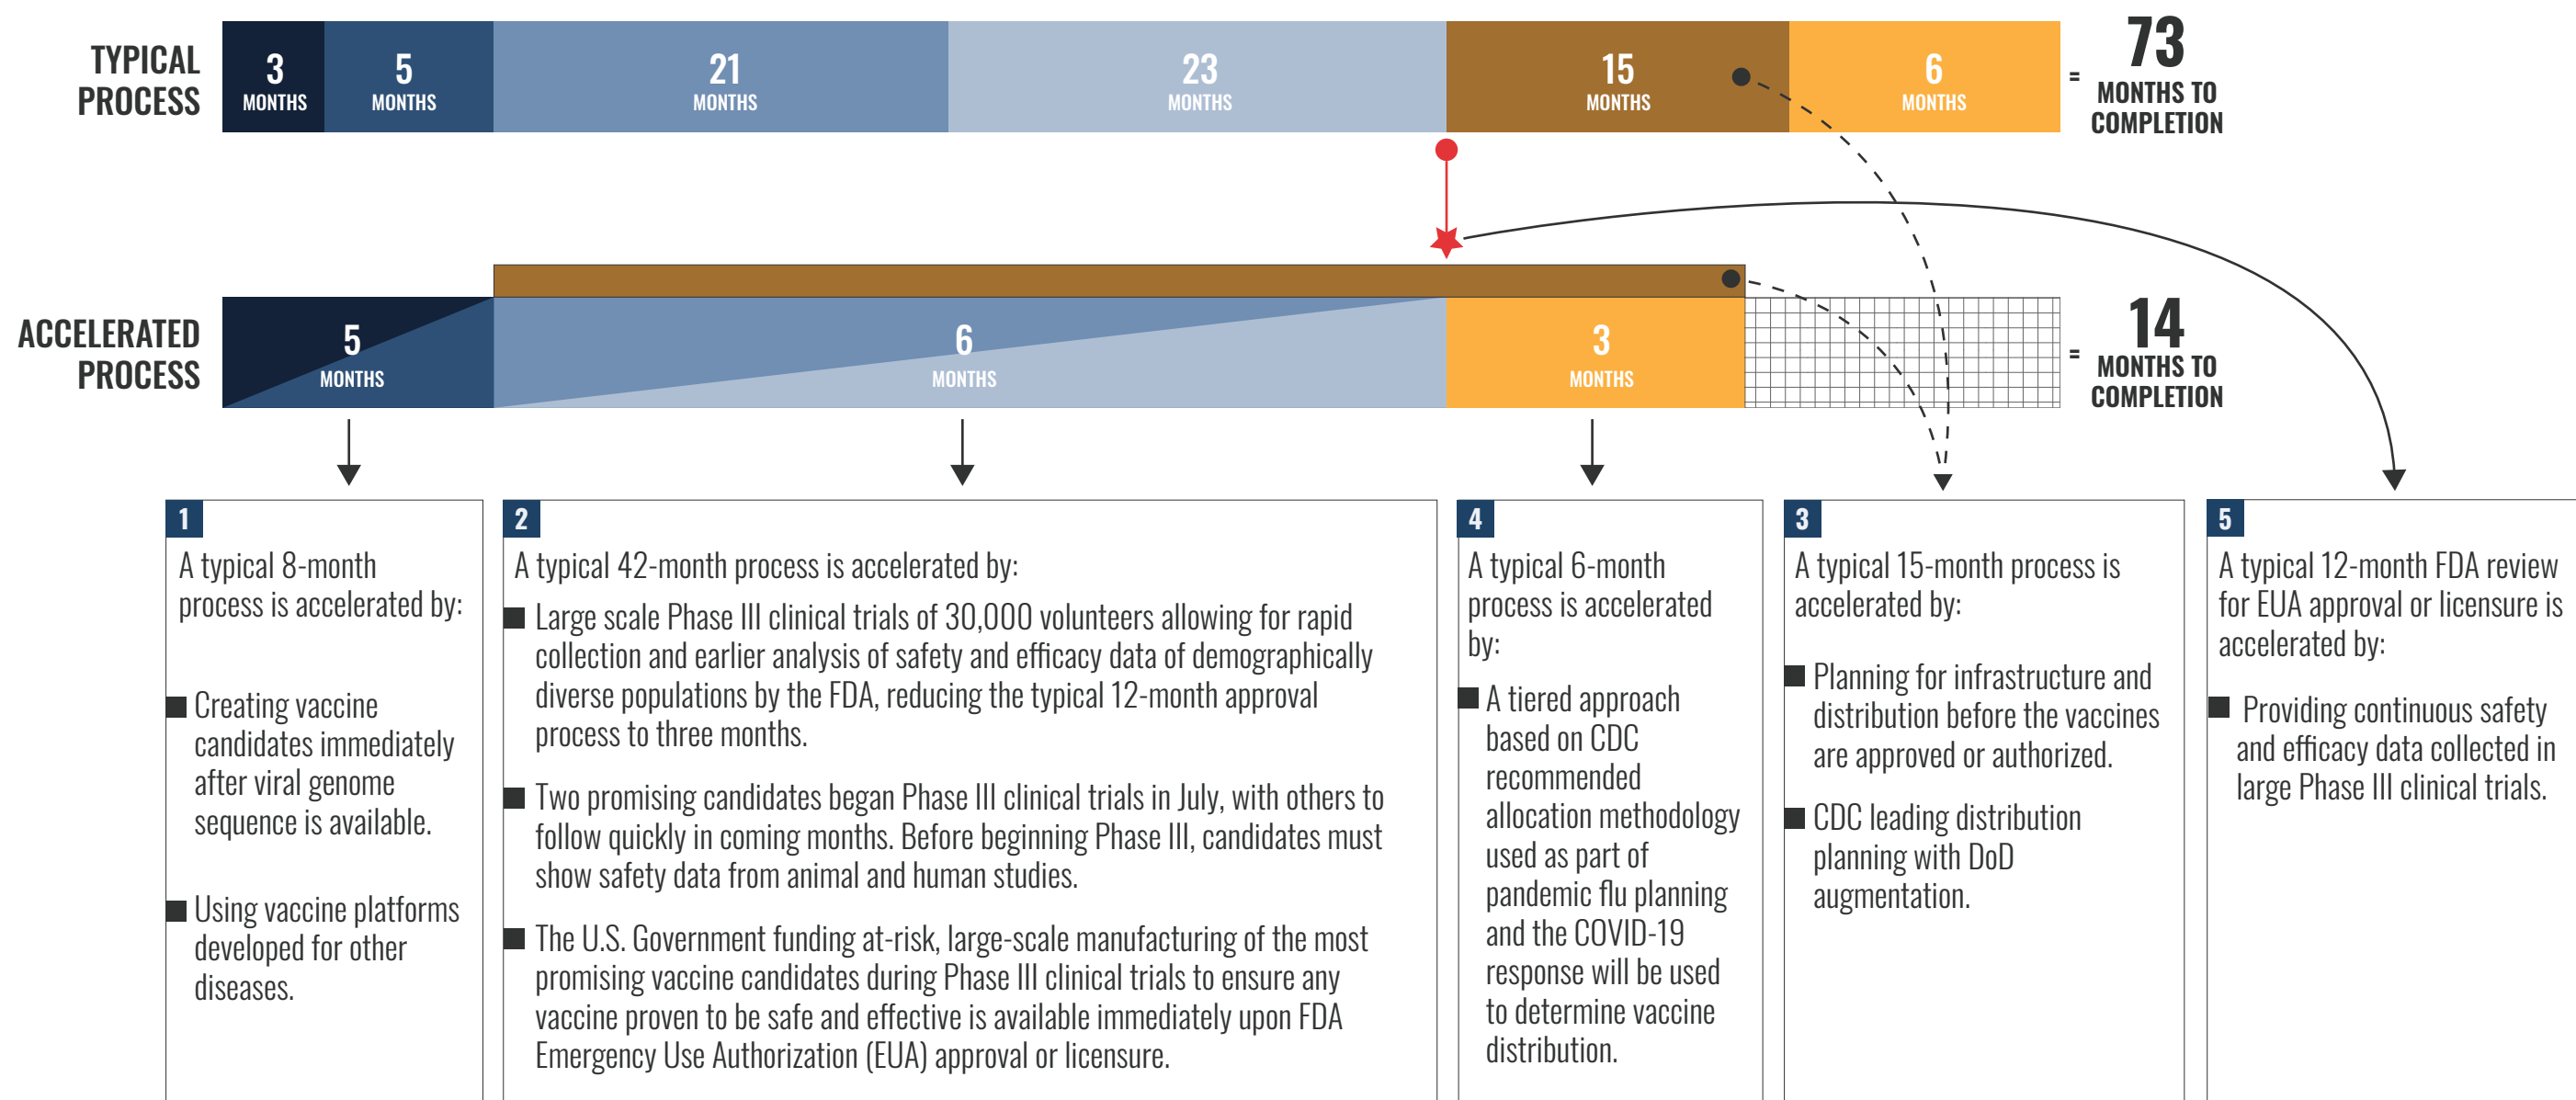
TYPICAL PROCESS

3 MONTHS

5 MONTHS

21 MONTHS

23 MONTHS

15 MONTHS

6 MONTHS

= 73 MONTHS TO COMPLETION

ACCELERATED PROCESS

5 MONTHS

6 MONTHS

3 MONTHS

= 14 MONTHS TO COMPLETION

1

A typical 8-month process is accelerated by:

■ Creating vaccine candidates immediately after viral genome sequence is available.

■ Using vaccine platforms developed for other diseases.

2

A typical 42-month process is accelerated by:

■ Large scale Phase III clinical trials of 30,000 volunteers allowing for rapid collection and earlier analysis of safety and efficacy data of demographically diverse populations by the FDA, reducing the typical 12-month approval process to three months.

■ Two promising candidates began Phase III clinical trials in July, with others to follow quickly in coming months. Before beginning Phase III, candidates must show safety data from animal and human studies.

■ The U.S. Government funding at-risk, large-scale manufacturing of the most promising vaccine candidates during Phase III clinical trials to ensure any vaccine proven to be safe and effective is available immediately upon FDA Emergency Use Authorization (EUA) approval or licensure.

4

A typical 6-month process is accelerated by:

■ A tiered approach based on CDC recommended allocation methodology used as part of pandemic flu planning and the COVID-19 response will be used to determine vaccine distribution.

3

A typical 15-month process is accelerated by:

■ Planning for infrastructure and distribution before the vaccines are approved or authorized.

■ CDC leading distribution planning with DoD augmentation.

5

A typical 12-month FDA review for EUA approval or licensure is accelerated by:

■ Providing continuous safety and efficacy data collected in large Phase III clinical trials.